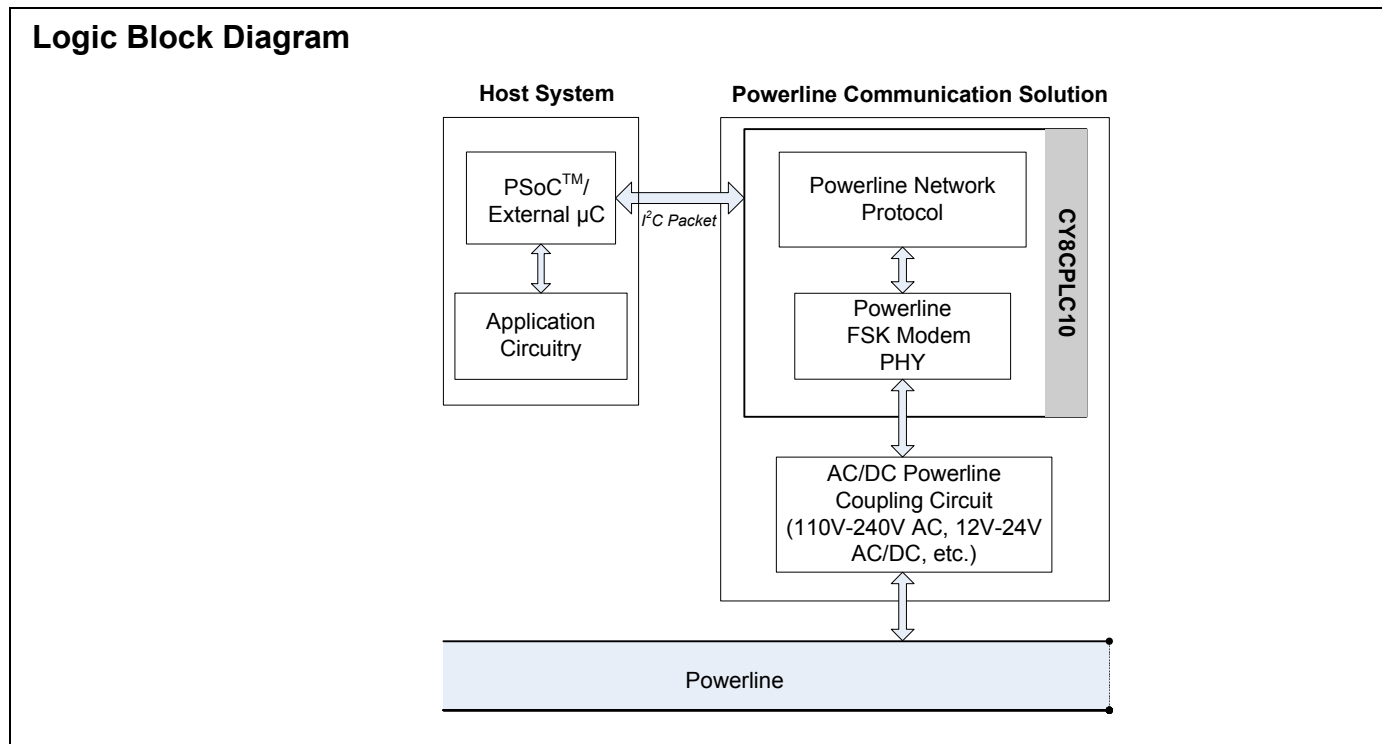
Logic Block Diagram

Host System

PSoC$^{TM}$/ External µC

$I^2C$ Packet

Application Circuitry

Powerline Communication Solution

Powerline Network Protocol

Powerline FSK Modem PHY

CY8CPLC10

AC/DC Powerline Coupling Circuit (110V-240V AC, 12V-24V AC/DC, etc.)

Powerline